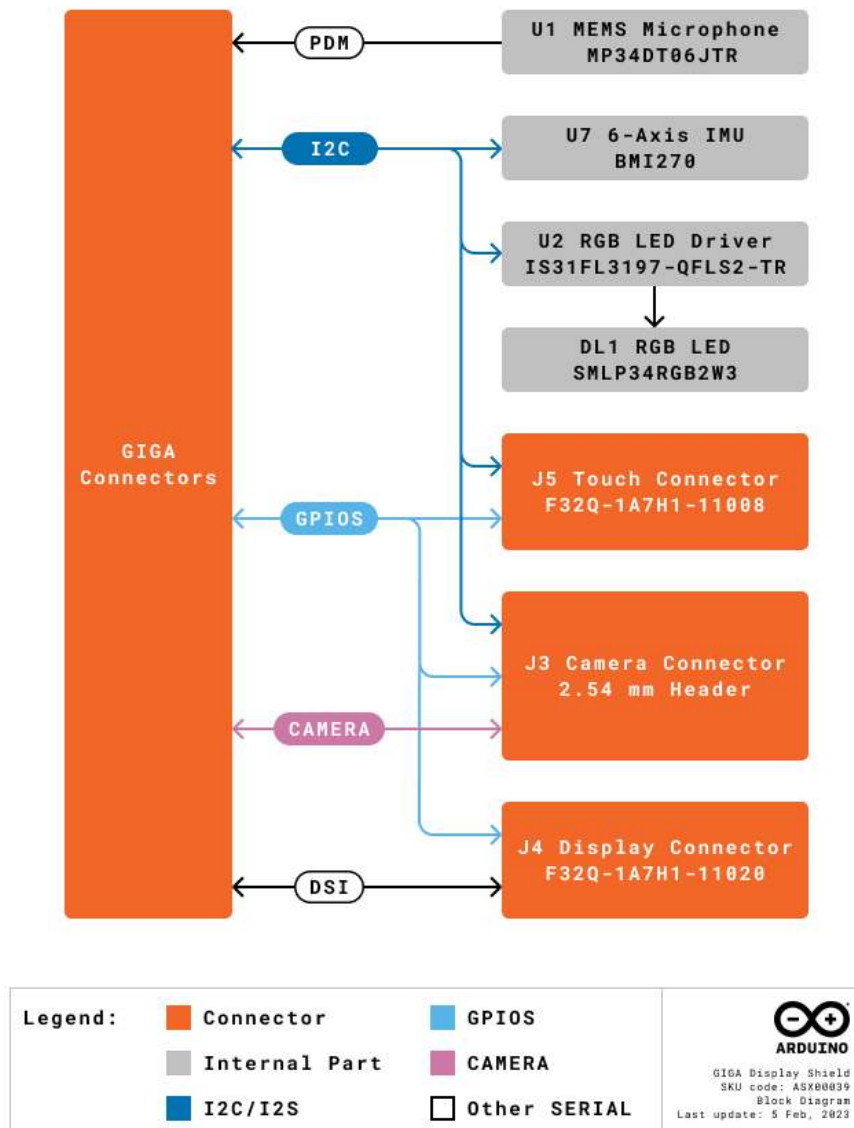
PDM

U1 MEMS Microphone
MP34DT06JTR

I2C

U7 6-Axis IMU
BMI270

U2 RGB LED Driver
IS31FL3197-QFLS2-TR

DL1 RGB LED
SMLP34RGB2W3

GIGA
Connectors

J5 Touch Connector
F32Q-1A7H1-11008

GPIOS

J3 Camera Connector
2.54 mm Header

CAMERA

J4 Display Connector
F32Q-1A7H1-11020

DSI

Legend: Connector Internal Part I2C/I2S GPIOS CAMERA Other SERIAL

ARDUINO
GIGA Display Shield
SKU code: ASX00039
Block Diagram
Last update: 5 Feb, 2023